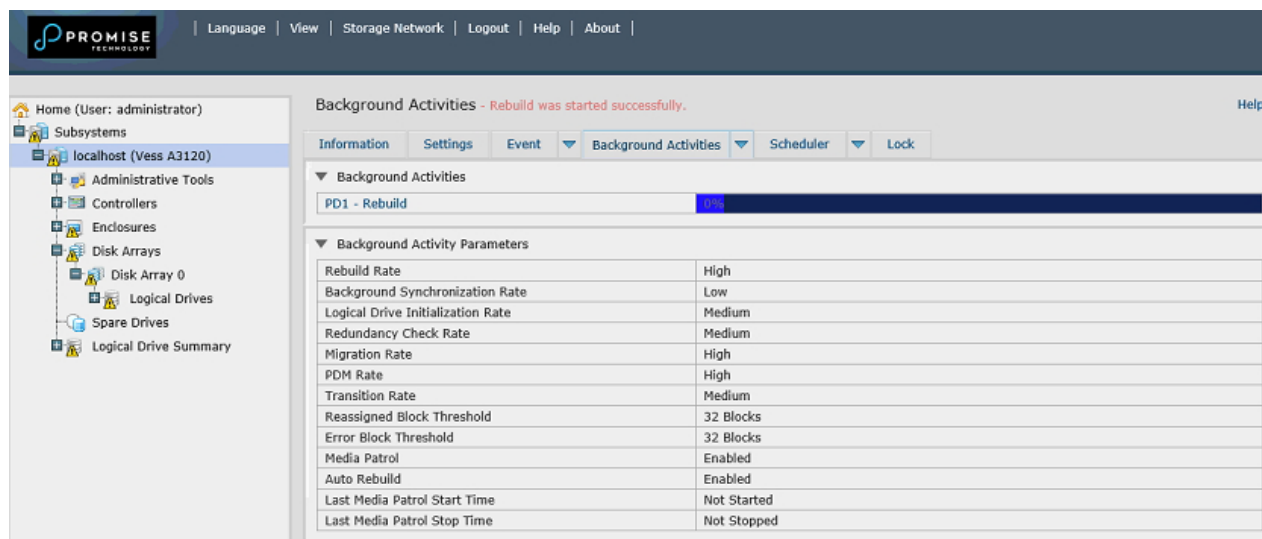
PROMISE
TECHNOLOGY

| Language | View | Storage Network | Logout | Help | About |

Home (User: administrator)
Subsystems
localhost (Vess A3120)
Administrative Tools
Controllers
Enclosures
Disk Arrays
Disk Array 0
Logical Drives
Spare Drives
Logical Drive Summary

Background Activities - Rebuild was started successfully.

Help

Information | Settings | Event | Background Activities | Scheduler | Lock

Background Activities

PD1 - Rebuild 0%

Background Activity Parameters

| | |
|---|---|
| Rebuild Rate | High |
| Background Synchronization Rate | Low |
| Logical Drive Initialization Rate | Medium |
| Redundancy Check Rate | Medium |
| Migration Rate | High |
| PDM Rate | High |
| Transition Rate | Medium |
| Reassigned Block Threshold | 32 Blocks |
| Error Block Threshold | 32 Blocks |
| Media Patrol | Enabled |
| Auto Rebuild | Enabled |
| Last Media Patrol Start Time | Not Started |
| Last Media Patrol Stop Time | Not Stopped |